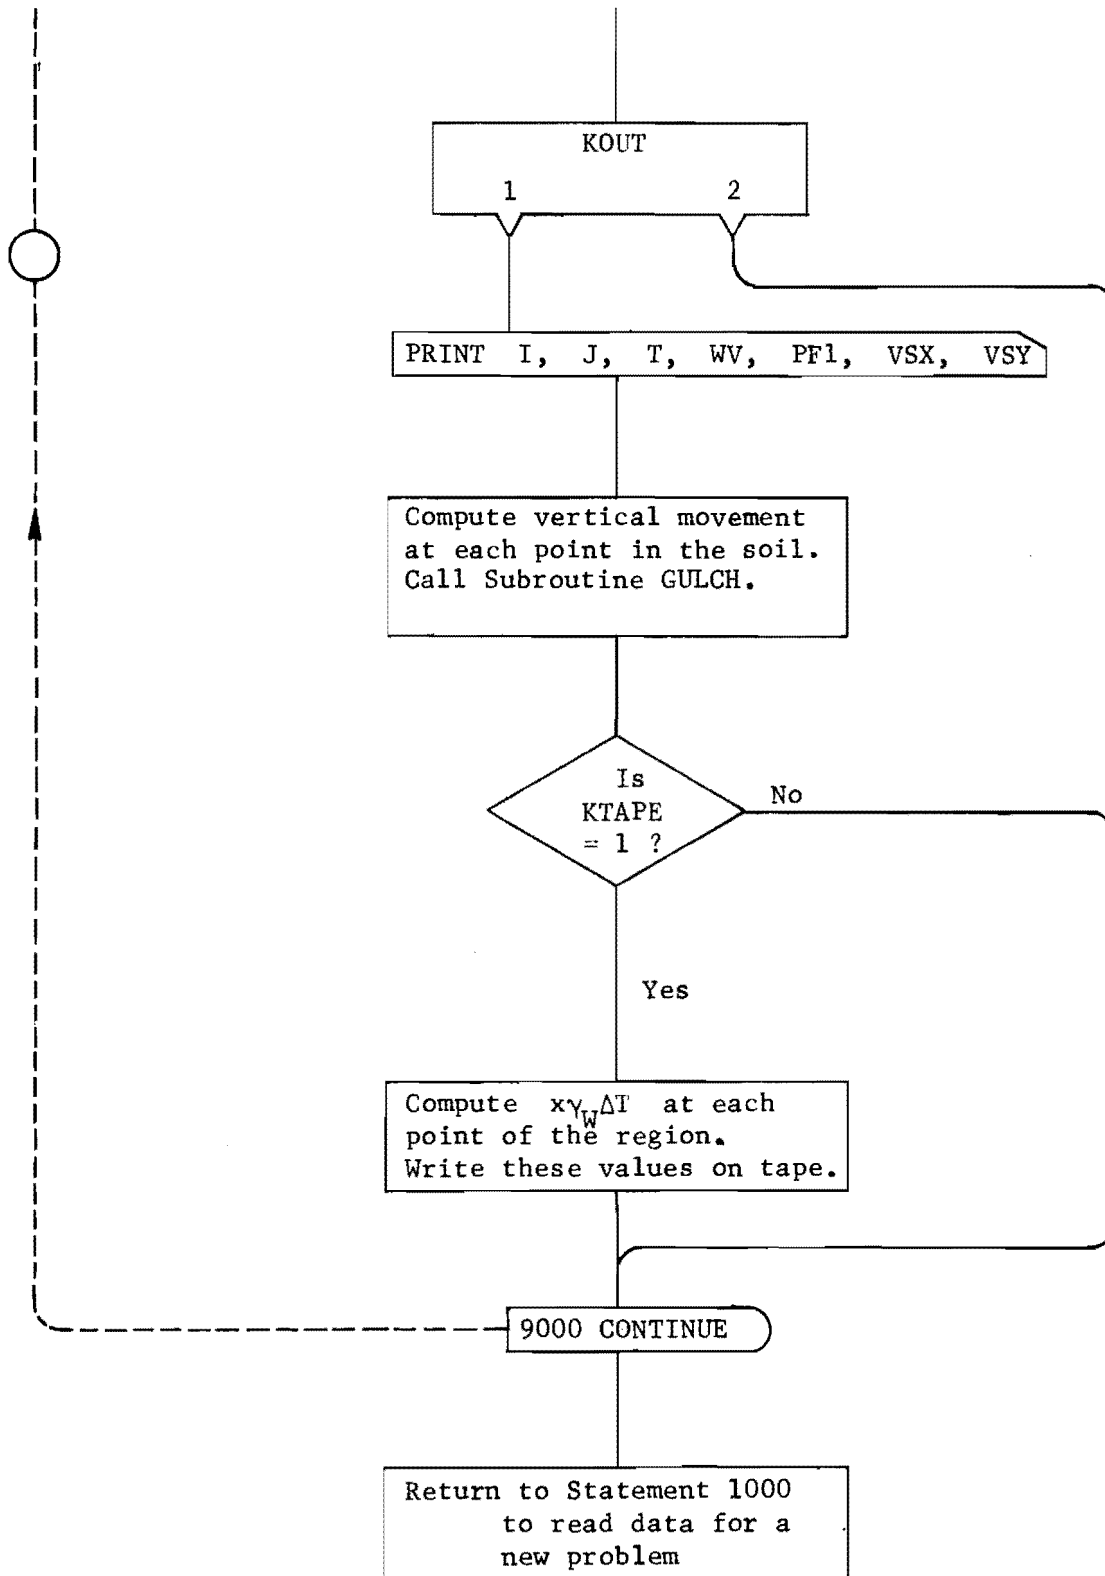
KOUT

1

2

PRINT I, J, T, WV, PF1, VSX, VSY

Compute vertical movement at each point in the soil. Call Subroutine GULCH.

Is KTAPE = 1 ?

No

Yes

Compute $x\gamma_W\Delta T$ at each point of the region. Write these values on tape.

9000 CONTINUE

Return to Statement 1000 to read data for a new problem